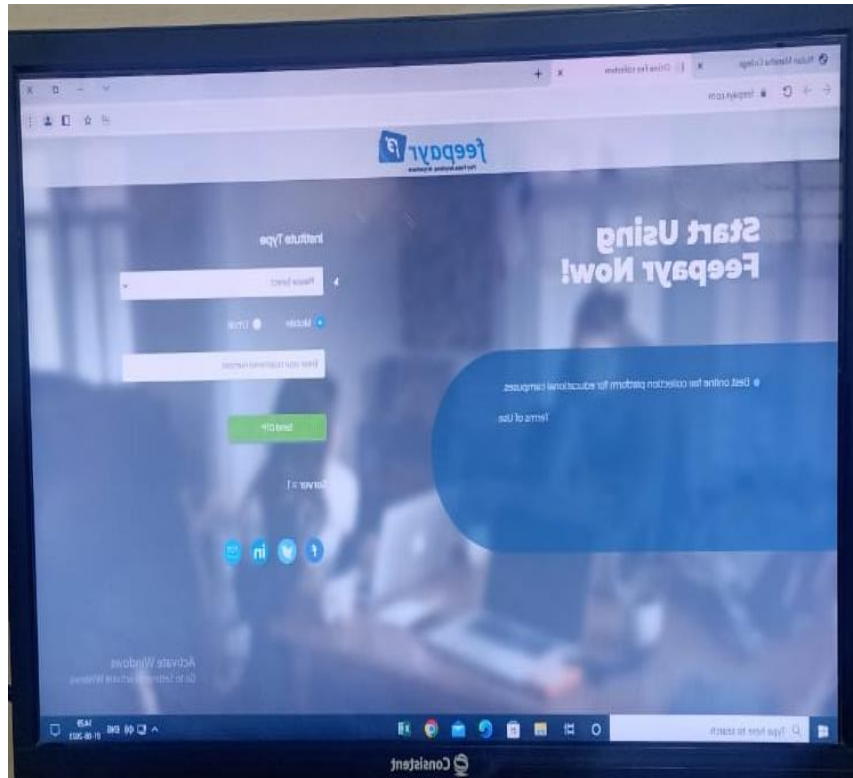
Online fee collection

feepayr.com

feepayr

Start Using Feepayr Now!

Best online fee collection platform for educational campuses.

Terms of Use

Institute Type

Please Select

Mobile Email

Enter your registered mobile

Send OTP

Server : 1

Activate Windows
Go to Settings to activate Windows.

Type here to search

14:29
01-08-2023

Consistent